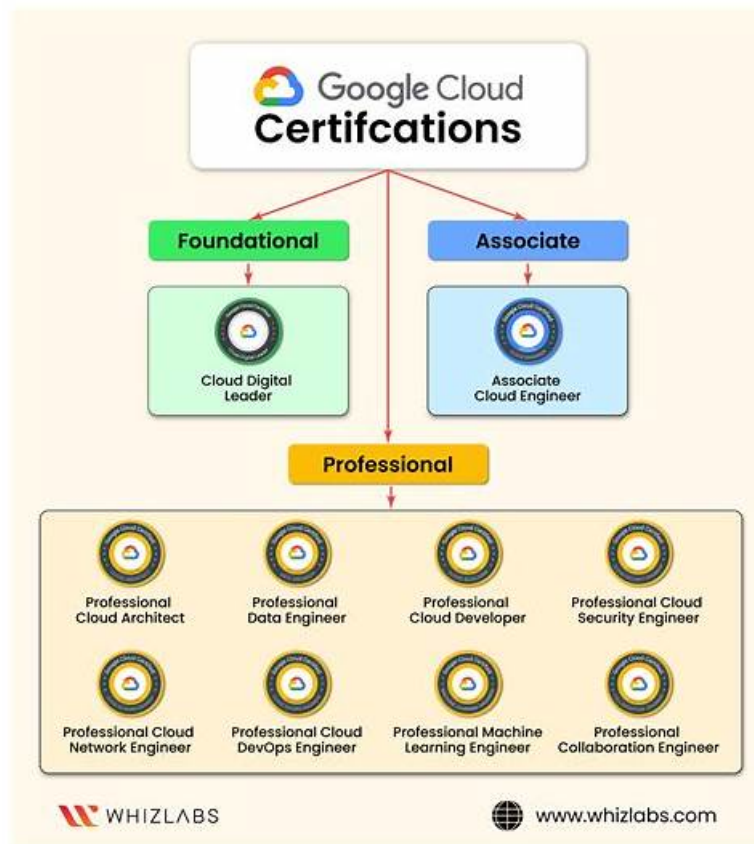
Google Cloud
Certifcations

Foundational

Associate

Cloud Digital Leader

Associate Cloud Engineer

Professional

Professional Cloud Architect

Professional Data Engineer

Professional Cloud Developer

Professional Cloud Security Engineer

Professional Cloud Network Engineer

Professional Cloud DevOps Engineer

Professional Machine Learning Engineer

Professional Collaboration Engineer

WHIZLABS

www.whizlabs.com